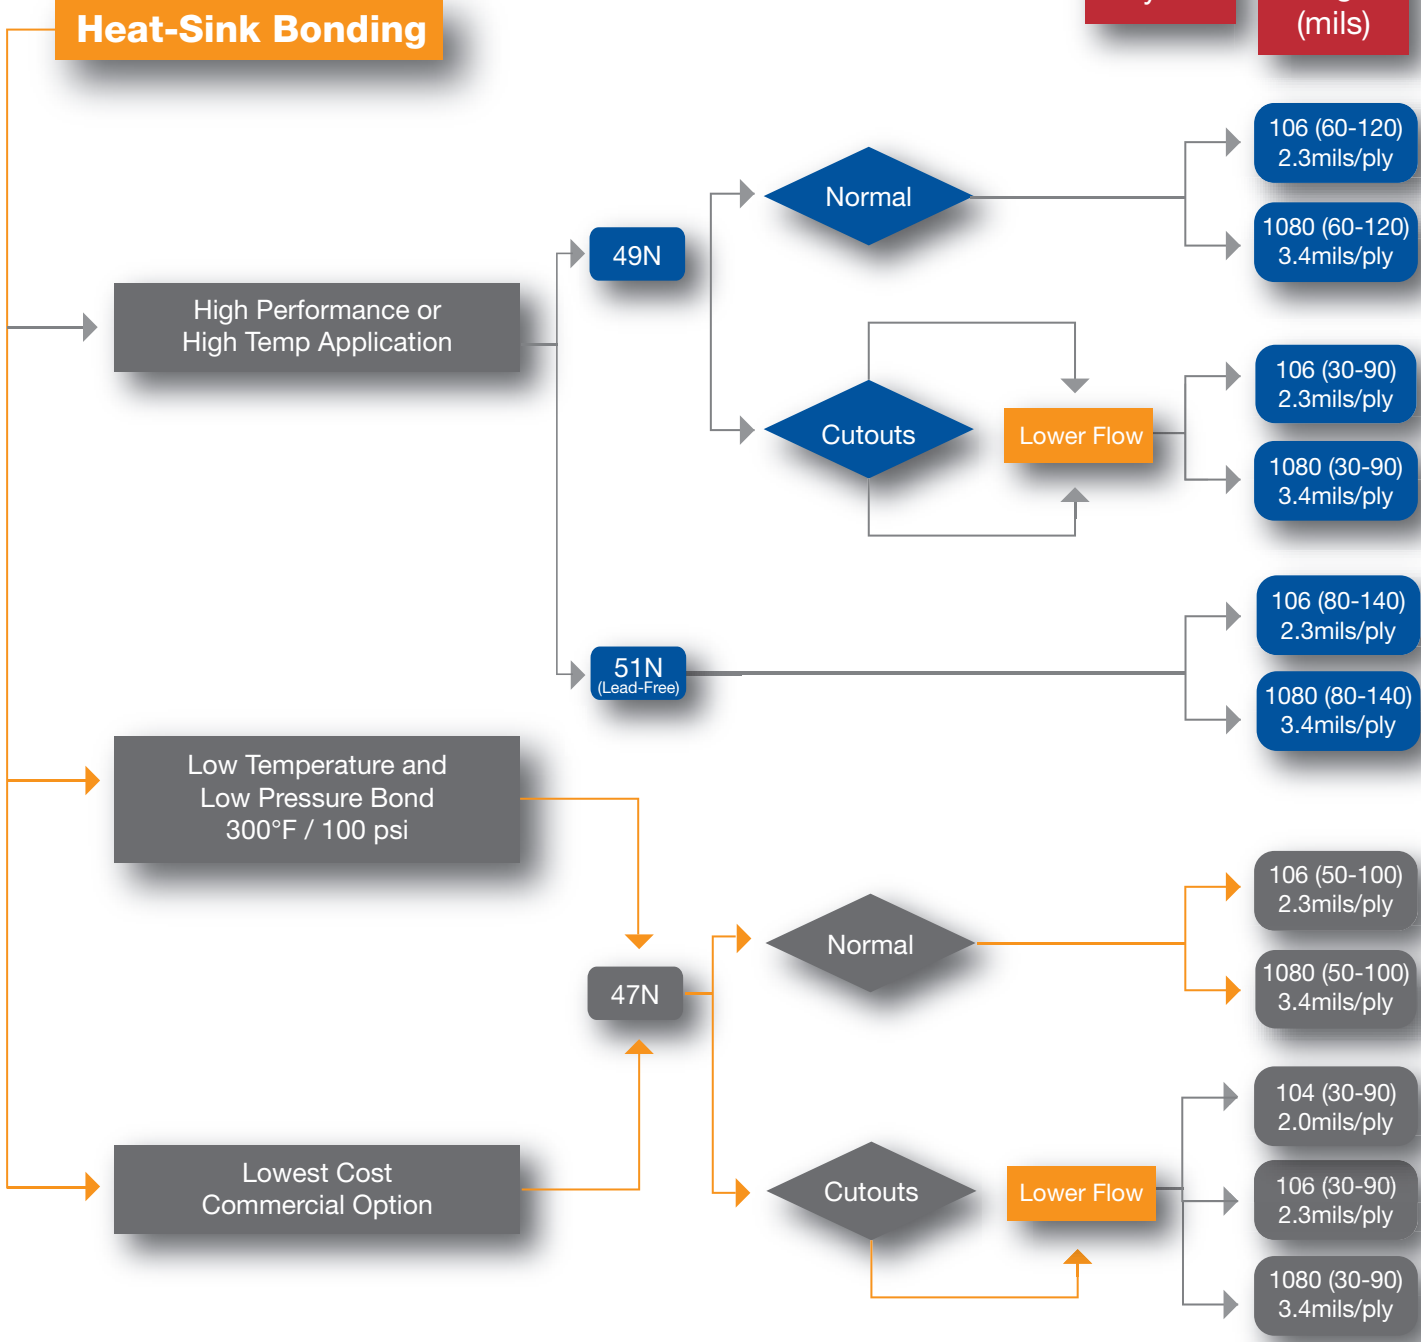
Heat-Sink Bonding

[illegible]

(mils)

High Performance or High Temp Application

49N

Normal

106 (60-120) 2.3mils/ply

1080 (60-120) 3.4mils/ply

Cutouts

Lower Flow

106 (30-90) 2.3mils/ply

1080 (30-90) 3.4mils/ply

51N (Lead-Free)

106 (80-140) 2.3mils/ply

1080 (80-140) 3.4mils/ply

Low Temperature and Low Pressure Bond 300°F / 100 psi

47N

Normal

106 (50-100) 2.3mils/ply

1080 (50-100) 3.4mils/ply

Lowest Cost Commercial Option

Cutouts

Lower Flow

104 (30-90) 2.0mils/ply

106 (30-90) 2.3mils/ply

1080 (30-90) 3.4mils/ply